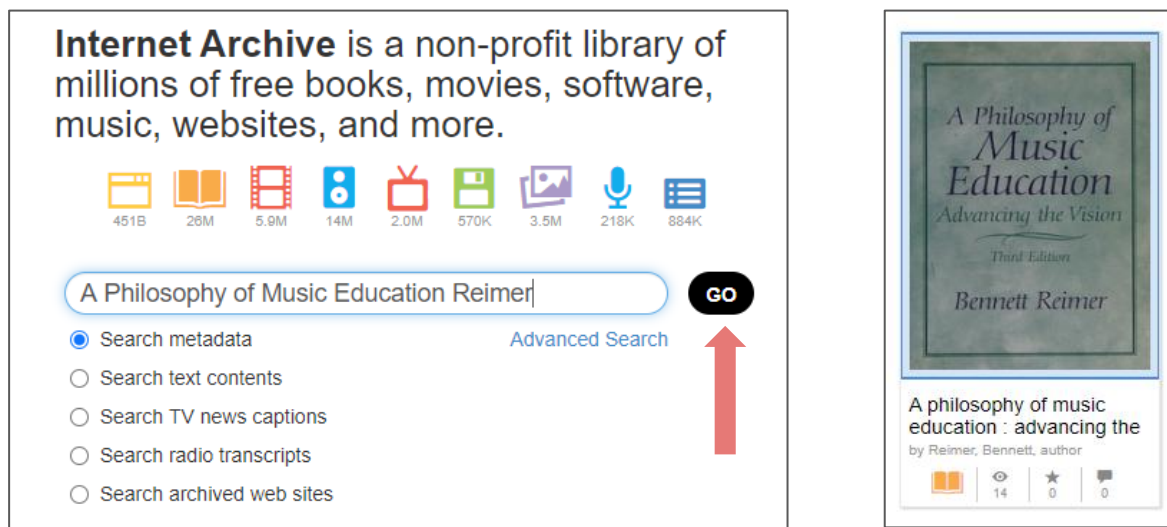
**Internet Archive** is a non-profit library of millions of free books, movies, software, music, websites, and more.

451B 26M 5.9M 14M 2.0M 570K 3.5M 218K 884K

A Philosophy of Music Education Reimer

GO

Search metadata

Advanced Search

Search text contents

Search TV news captions

Search radio transcripts

Search archived web sites

A Philosophy of Music Education Advancing the Vision Third Edition Bennett Reimer

A philosophy of music education : advancing the

by Reimer, Bennett, author

14 0 0